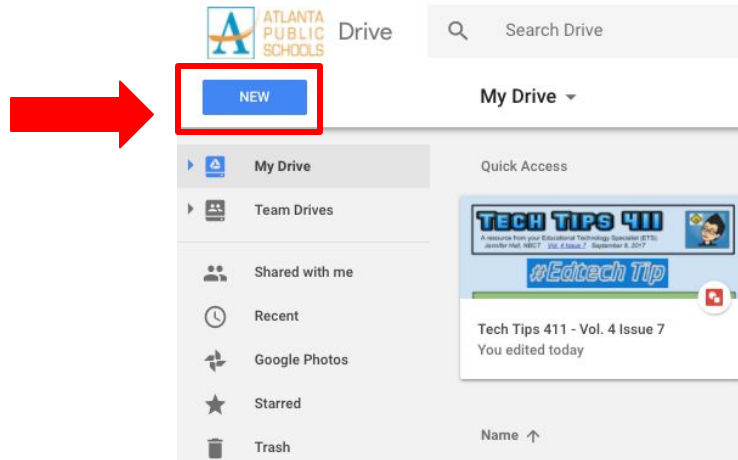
ATLANTA PUBLIC SCHOOLS Drive

Search Drive

NEW

My Drive

My Drive

Team Drives

Shared with me

Recent

Google Photos

Starred

Trash

Quick Access

TECH TIPS 411

A resource from your Educational Technology Specialist (ETS) Jennifer Hall, NBCT Vol. 4 Issue 7 September 8, 2017

#Edtech Tip

Tech Tips 411 - Vol. 4 Issue 7

You edited today

Name